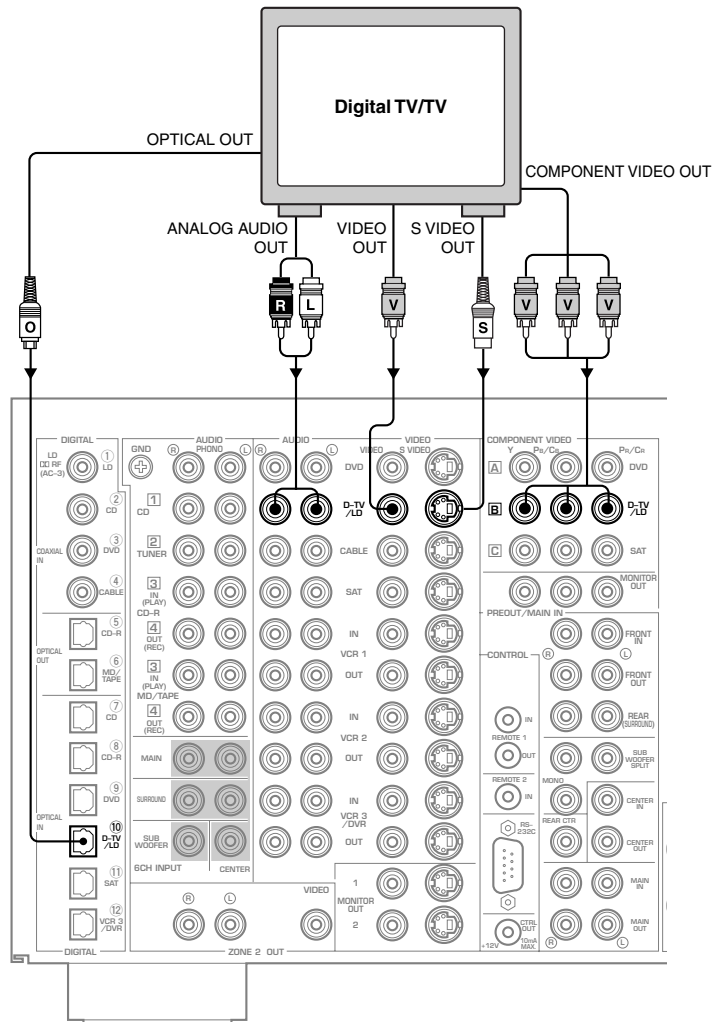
Digital TV/TV

OPTICAL OUT

COMPONENT VIDEO OUT

ANALOG AUDIO OUT

VIDEO OUT

S VIDEO OUT

R L V S V V V

O

DIGITAL

LD CD RF (AC-3) ① LD

② CD

COAXIAL IN ③ DVD

④ CABLE

⑤ CD-R

OPTICAL OUT ⑥ MD/TAPE

⑦ CD

⑧ CD-R

⑨ DVD

OPTICAL IN ⑩ D-TV/LD

⑪ SAT

⑫ VCR 3/DVR

DIGITAL

GND

AUDIO

PHONO

Ⓡ Ⓛ

1 CD

2 TUNER

3 IN (PLAY) CD-R

4 OUT (REC)

3 IN (PLAY) MD/TAPE

4 OUT (REC)

MAIN

SURROUND

SUB WOOFER

6CH INPUT

CENTER

AUDIO

Ⓡ Ⓛ

VIDEO

VIDEO S VIDEO

DVD

D-TV/LD

CABLE

SAT

IN

VCR 1

OUT

IN

VCR 2

OUT

IN

VCR 3/DVR

OUT

1

MONITOR OUT

2

VIDEO

Ⓡ Ⓛ

ZONE 2 OUT

COMPONENT VIDEO

Y PB/CB PR/CR

A DVD

B D-TV/LD

C SAT

MONITOR OUT

PREOUT/MAIN IN

CONTROL

Ⓡ Ⓛ

FRONT IN

FRONT OUT

REAR (SURROUND)

SUB WOOFER SPLIT

IN

REMOTE 1

OUT

REMOTE 2

IN

MONO

REAR CTR

CENTER IN

CENTER OUT

RS-232C

MAIN IN

MAIN OUT

CTRL OUT

+12V 10mA MAX.

Ⓡ Ⓛ